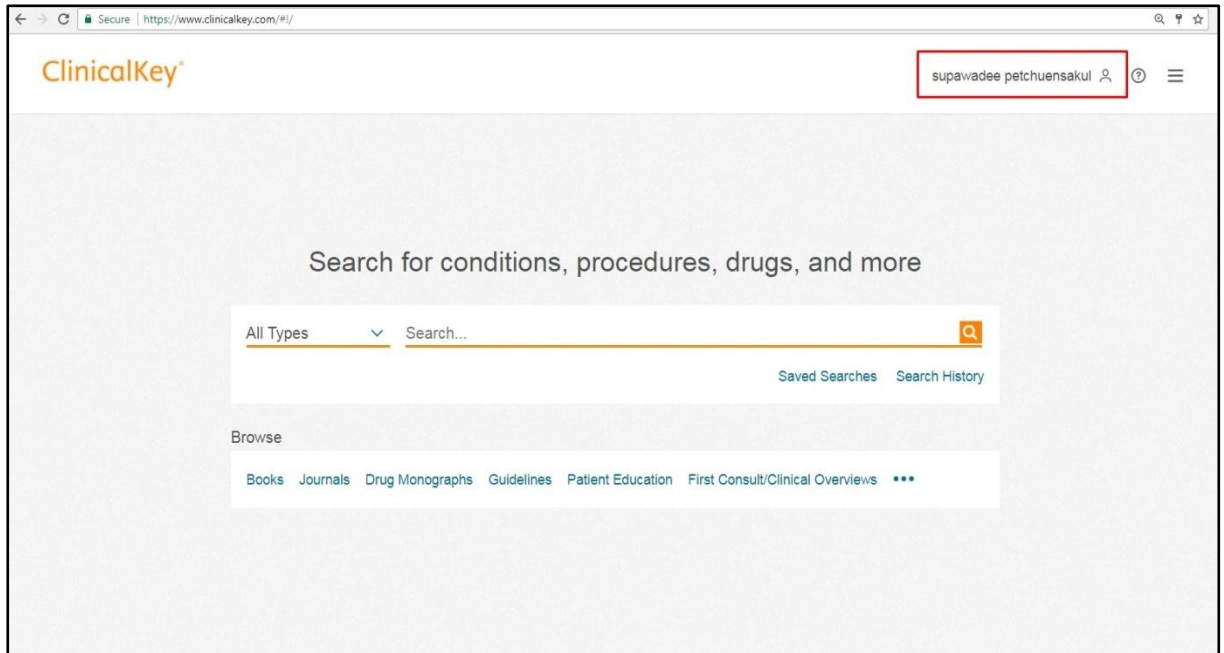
Secure | https://www.clinicalkey.com/#!/

ClinicalKey®

supawadee petchuensakul

Search for conditions, procedures, drugs, and more

All Types

Search...

Saved Searches Search History

Browse

Books Journals Drug Monographs Guidelines Patient Education First Consult/Clinical Overviews •••